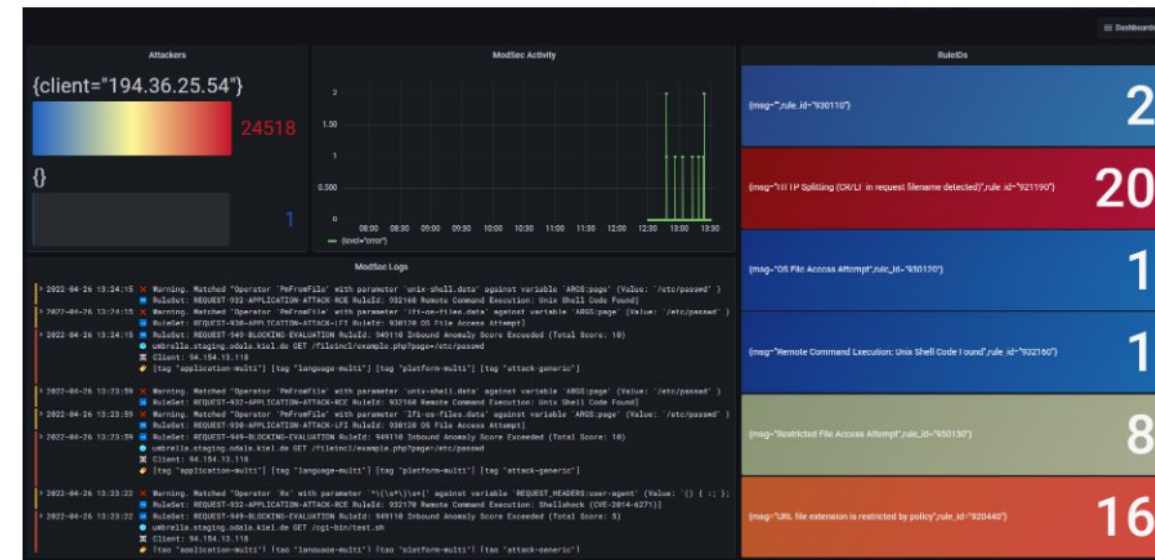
Dashboards

Attackers

{client="194.36.25.54"}

24518

{}

1

ModSec Activity

2

1.50

1

0.500

0

08:00 08:30 09:00 09:30 10:00 10:30 11:00 11:30 12:00 12:30 13:00 13:30

{level="error"}

RuleIDs

{msg="",rule_id="930110"}

2

{msg="HTTP Splitting (CR/LF in request filename detected)",rule_id="921190"}

20

{msg="OS File Access Attempt",rule_id="930120"}

1

{msg="Remote Command Execution: Unix Shell Code Found",rule_id="932160"}

1

{msg="Restricted File Access Attempt",rule_id="930130"}

8

{msg="URL file extension is restricted by policy",rule_id="920440"}

16

ModSec Logs

2022-04-26 13:24:15 Warning. Matched "Operator `PmFromFile' with parameter `unix-shell.data' against variable `ARGS:page' (Value: `/etc/passwd' )
RuleSet: REQUEST-932-APPLICATION-ATTACK-RCE RuleId: 932160 Remote Command Execution: Unix Shell Code Found]
2022-04-26 13:24:15 Warning. Matched "Operator `PmFromFile' with parameter `lfi-os-files.data' against variable `ARGS:page' (Value: `/etc/passwd' )
RuleSet: REQUEST-930-APPLICATION-ATTACK-LFI RuleId: 930120 OS File Access Attempt]
2022-04-26 13:24:15 RuleSet: REQUEST-949-BLOCKING-EVALUATION RuleId: 949110 Inbound Anomaly Score Exceeded (Total Score: 10)
umbrella.staging.odala.kiel.de GET /fileincl/example.php?page=/etc/passwd
Client: 94.154.13.118
[tag "application-multi"] [tag "language-multi"] [tag "platform-multi"] [tag "attack-generic"]

2022-04-26 13:23:59 Warning. Matched "Operator `PmFromFile' with parameter `unix-shell.data' against variable `ARGS:page' (Value: `/etc/passwd' )
RuleSet: REQUEST-932-APPLICATION-ATTACK-RCE RuleId: 932160 Remote Command Execution: Unix Shell Code Found]
2022-04-26 13:23:59 Warning. Matched "Operator `PmFromFile' with parameter `lfi-os-files.data' against variable `ARGS:page' (Value: `/etc/passwd' )
RuleSet: REQUEST-930-APPLICATION-ATTACK-LFI RuleId: 930120 OS File Access Attempt]
2022-04-26 13:23:59 RuleSet: REQUEST-949-BLOCKING-EVALUATION RuleId: 949110 Inbound Anomaly Score Exceeded (Total Score: 10)
umbrella.staging.odala.kiel.de GET /fileincl/example.php?page=/etc/passwd
Client: 94.154.13.118
[tag "application-multi"] [tag "language-multi"] [tag "platform-multi"] [tag "attack-generic"]

2022-04-26 13:23:22 Warning. Matched "Operator `Rx' with parameter `^\(\s*\)\s+{' against variable `REQUEST_HEADERS:user-agent' (Value: `() { :; };
RuleSet: REQUEST-932-APPLICATION-ATTACK-RCE RuleId: 932170 Remote Command Execution: Shellshock (CVE-2014-6271)]
2022-04-26 13:23:22 RuleSet: REQUEST-949-BLOCKING-EVALUATION RuleId: 949110 Inbound Anomaly Score Exceeded (Total Score: 5)
umbrella.staging.odala.kiel.de GET /cgi-bin/test.sh
Client: 94.154.13.118
[tag "application-multi"] [tag "language-multi"] [tag "platform-multi"] [tag "attack-generic"]